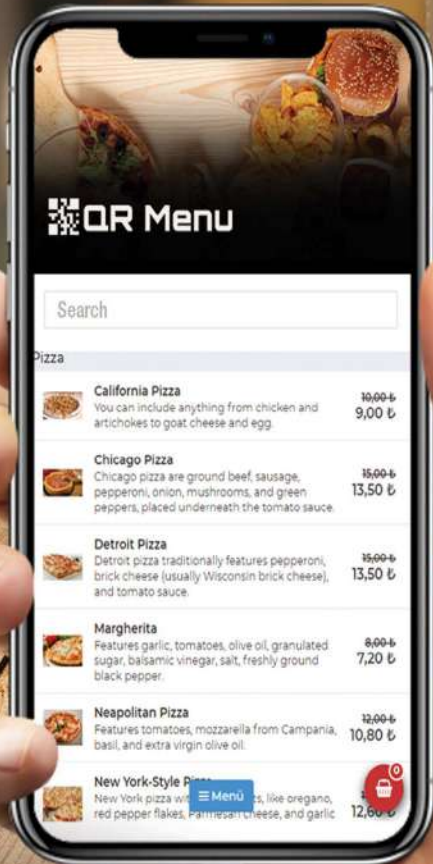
QR Menu

Search

Pizza

California Pizza
You can include anything from chicken and artichokes to goat cheese and egg.
~~10,00 ₺~~
9,00 ₺

Chicago Pizza
Chicago pizza are ground beef, sausage, pepperoni, onion, mushrooms, and green peppers, placed underneath the tomato sauce.
~~15,00 ₺~~
13,50 ₺

Detroit Pizza
Detroit pizza traditionally features pepperoni, brick cheese (usually Wisconsin brick cheese), and tomato sauce.
~~15,00 ₺~~
13,50 ₺

Margherita
Features garlic, tomatoes, olive oil, granulated sugar, balsamic vinegar, salt, freshly ground black pepper.
~~8,00 ₺~~
7,20 ₺

Neapolitan Pizza
Features tomatoes, mozzarella from Campania, basil, and extra virgin olive oil.
~~12,00 ₺~~
10,80 ₺

New York-Style P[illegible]
New York pizza wit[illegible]s, like oregano, red pepper flakes, Parmesan cheese, and garlic
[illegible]
12,6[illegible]

≡ Menü

0